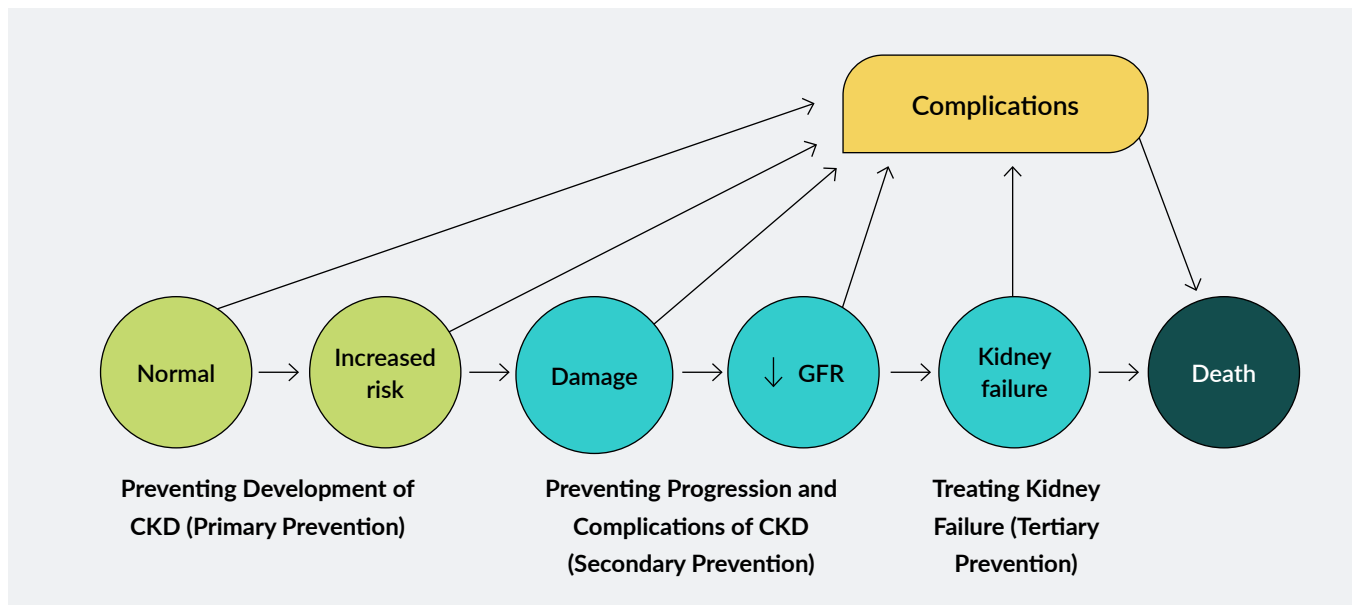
Complications

Normal

Increased risk

Damage

$\downarrow$ GFR

Kidney failure

Death

Preventing Development of CKD (Primary Prevention)

Preventing Progression and Complications of CKD (Secondary Prevention)

Treating Kidney Failure (Tertiary Prevention)